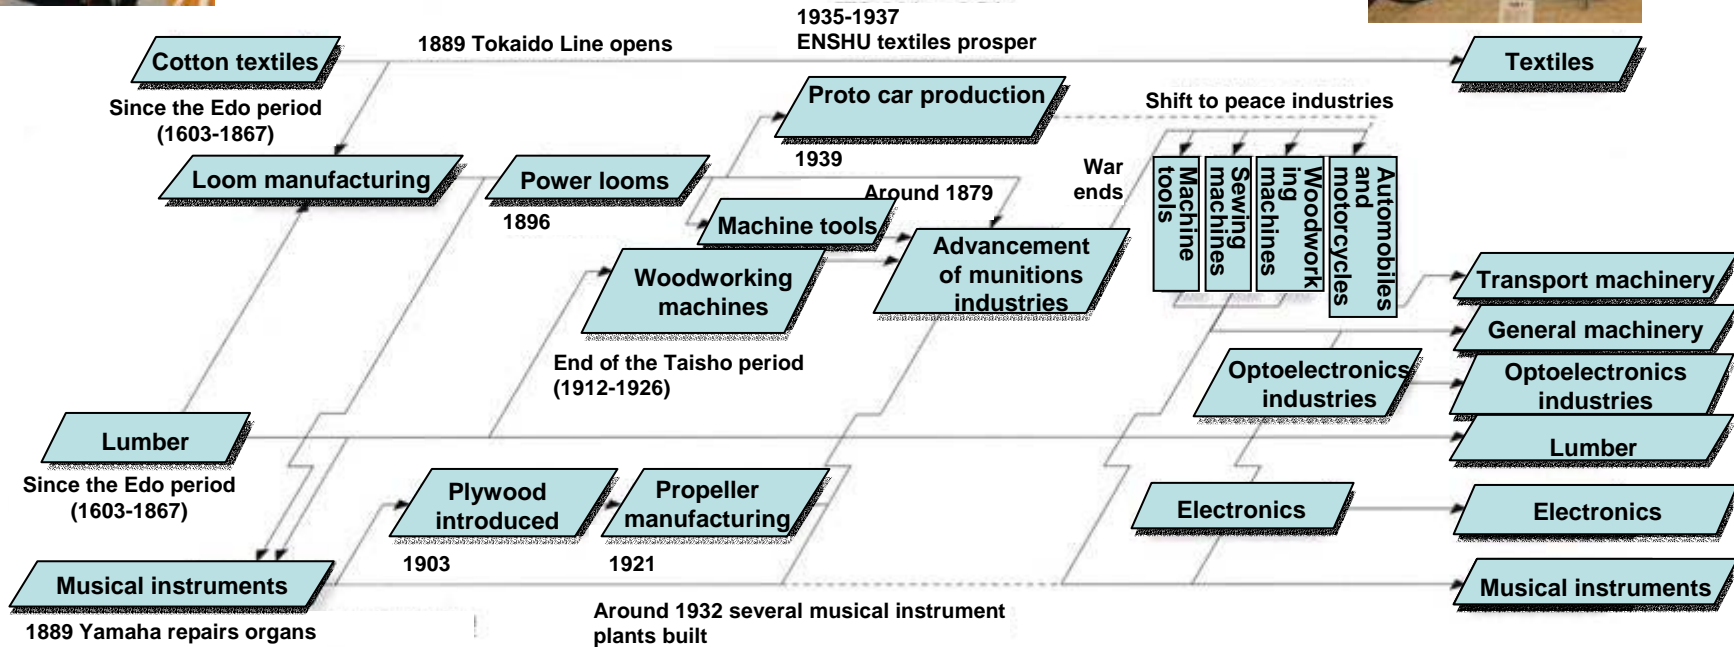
1935-1937
ENSHU textiles prosper

Cotton textiles

1889 Tokaido Line opens

Textiles

Since the Edo period (1603-1867)

Proto car production

Shift to peace industries

1939

Loom manufacturing

Power looms

War ends

Machine tools

Sewing machines

Woodworking machines

Automobiles and motorcycles

Around 1879

1896

Machine tools

Advancement of munitions industries

Woodworking machines

Transport machinery

General machinery

End of the Taisho period (1912-1926)

Optoelectronics industries

Optoelectronics industries

Lumber

Lumber

Since the Edo period (1603-1867)

Plywood introduced

Propeller manufacturing

Electronics

Electronics

1903

1921

Musical instruments

Musical instruments

Around 1932 several musical instrument plants built

1889 Yamaha repairs organs